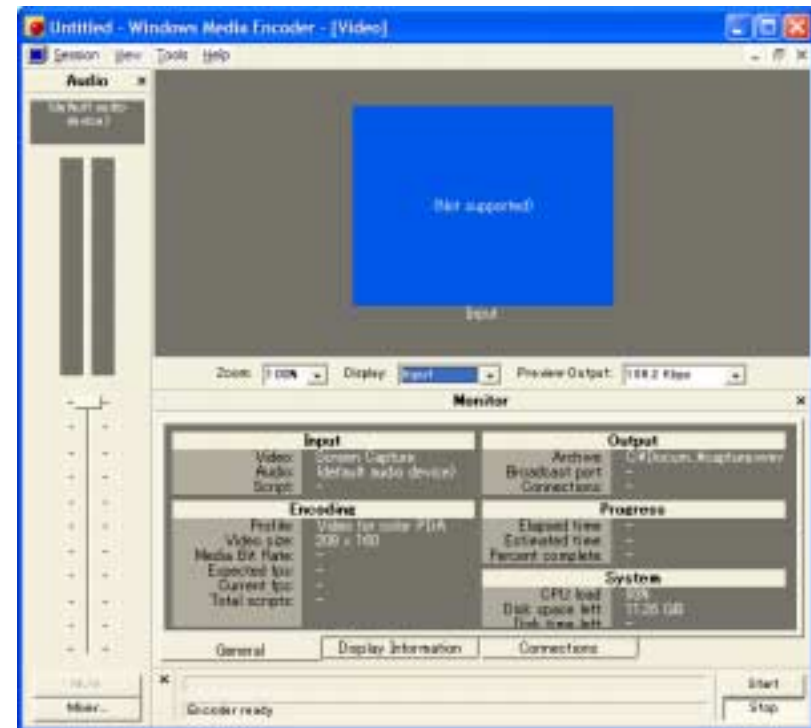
Untitled - Windows Media Encoder - [Video]

Session View Tools Help

Audio

(default audio device)

(Not supported)

Input

Zoom: 100% Display: Input Preview Output: 108.2 Kbps

Monitor

Input

Video: Screen Capture
Audio: (default audio device)
Script:

Output

Archive: C:\Docum...\capture.wmv
Broadcast port: --
Connections: --

Encoding

Profile: Video for color PDA
Video size: 208 x 160
Media Bit Rate: --
Expected fps: --
Current fps: --
Total scripts: --

Progress

Elapsed time: --
Estimated time: --
Percent complete: --

System

CPU load: 33%
Disk space left: 11.26 GB
Disk time left: --

General | Display Information | Connections

Mute

Mixer...

Encoder ready

Start

Stop